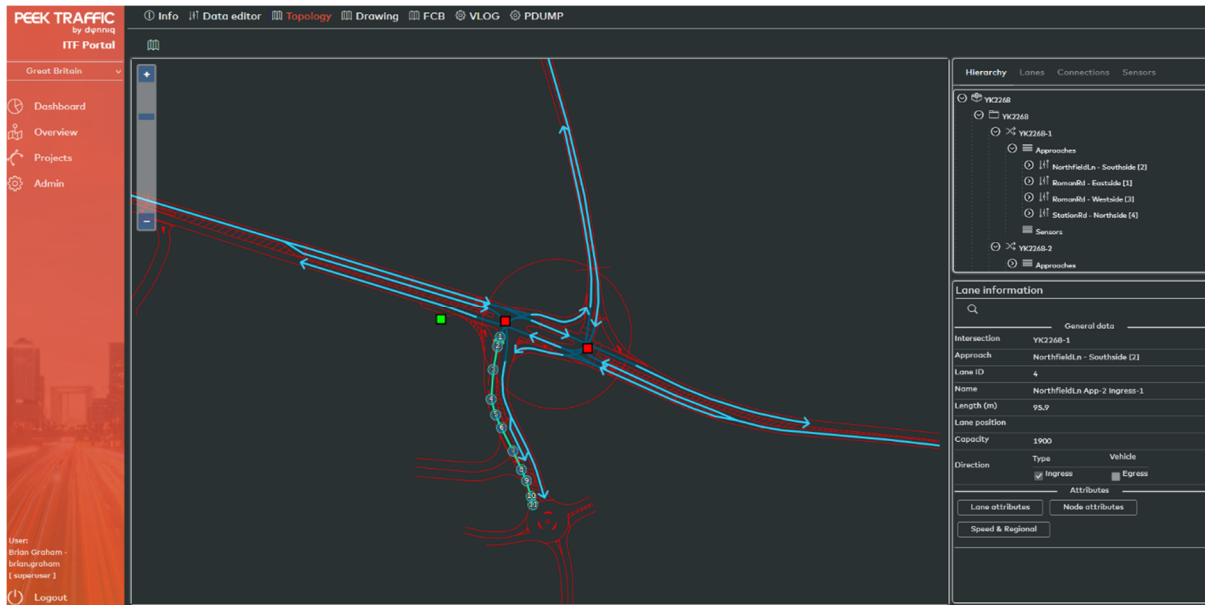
PEEK TRAFFIC by dynniq
ITF Portal

Info Data editor Topology Drawing FCB VLOG PDUMP

Great Britain

Dashboard
Overview
Projects
Admin

User:
Brian Graham - brian.graham
[ superuser ]

Logout

+
−

1
2
3
4
5
6
7
8
9
10
11

Hierarchy Lanes Connections Sensors

YK2268
YK2268
YK2268-1
Approaches
NorthfieldLn - Southside [2]
RomanRd - Eastside [1]
RomanRd - Westside [3]
StationRd - Northside [4]
Sensors
YK2268-2
Approaches

Lane information

General data

| | |
|---|---|
| Intersection | YK2268-1 |
| Approach | NorthfieldLn - Southside [2] |
| Lane ID | 4 |
| Name | NorthfieldLn App-2 Ingress-1 |
| Length (m) | 95.9 |
| Lane position | |
| Capacity | 1900 |
| Direction | Type: Ingress, Egress; Vehicle |

Attributes

Lane attributes
Node attributes
Speed & Regional